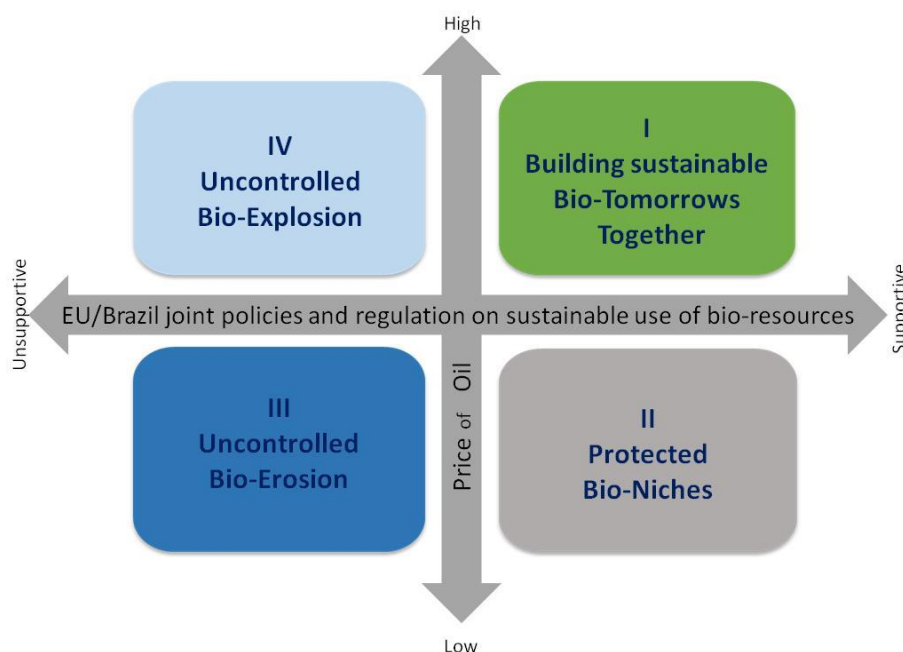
High

IV
Uncontrolled
Bio-Explosion

I
Building sustainable
Bio-Tomorrows
Together

Unsupportive

EU/Brazil joint policies and regulation on sustainable use of bio-resources

Supportive

III
Uncontrolled
Bio-Erosion

Price of Oil

II
Protected
Bio-Niches

Low